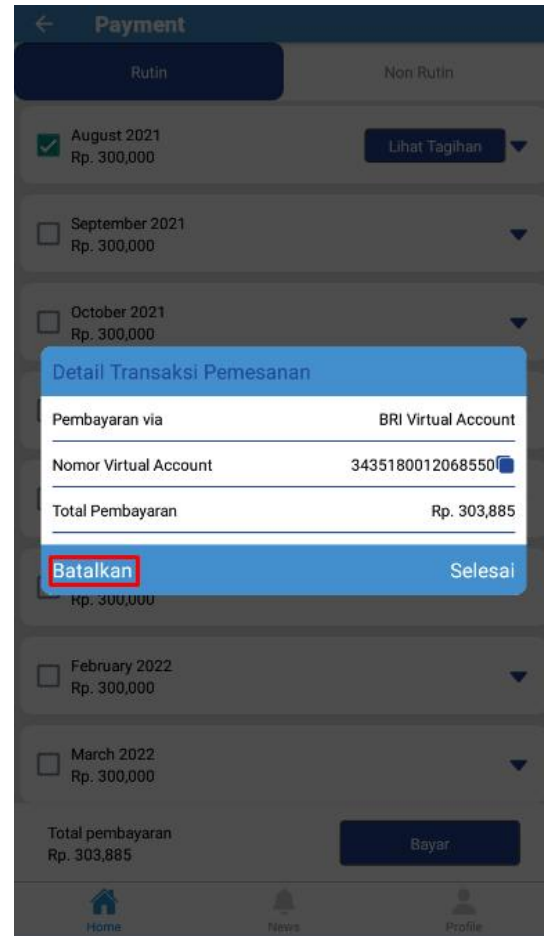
Payment

Rutin

Non Rutin

August 2021
Rp. 300,000

Lihat Tagihan

September 2021
Rp. 300,000

October 2021
Rp. 300,000

Detail Transaksi Pemesanan

Pembayaran via BRI Virtual Account

Nomor Virtual Account 3435180012068550

Total Pembayaran Rp. 303,885

Batalkan

Selesai

Rp. 300,000

February 2022
Rp. 300,000

March 2022
Rp. 300,000

Total pembayaran
Rp. 303,885

Bayar

Home

News

Profile